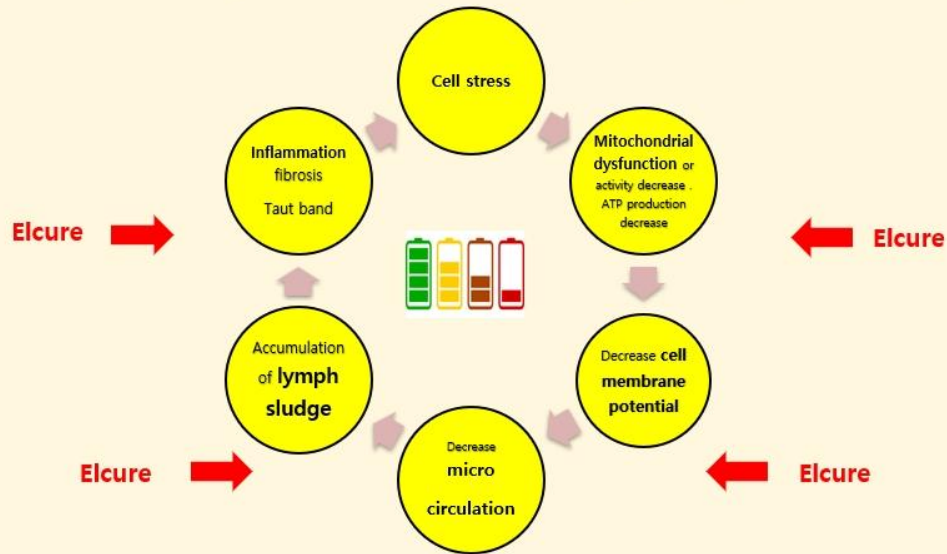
Cell stress

Mitochondrial dysfunction or activity decrease . ATP production decrease

Decrease cell membrane potential

Decrease micro circulation

Accumulation of lymph sludge

Inflammation fibrosis
Taut band

Elcure

Elcure

Elcure

Elcure